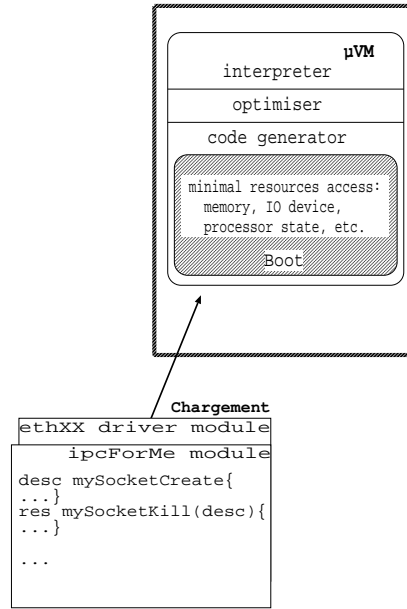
µVM
interpreter
optimiser
code generator
minimal resources access: memory, IO device, processor state, etc.
Boot

Chargement
ethXX driver module
ipcForMe module
desc mySocketCreate{
...}
res mySocketKill(desc){
...}

...